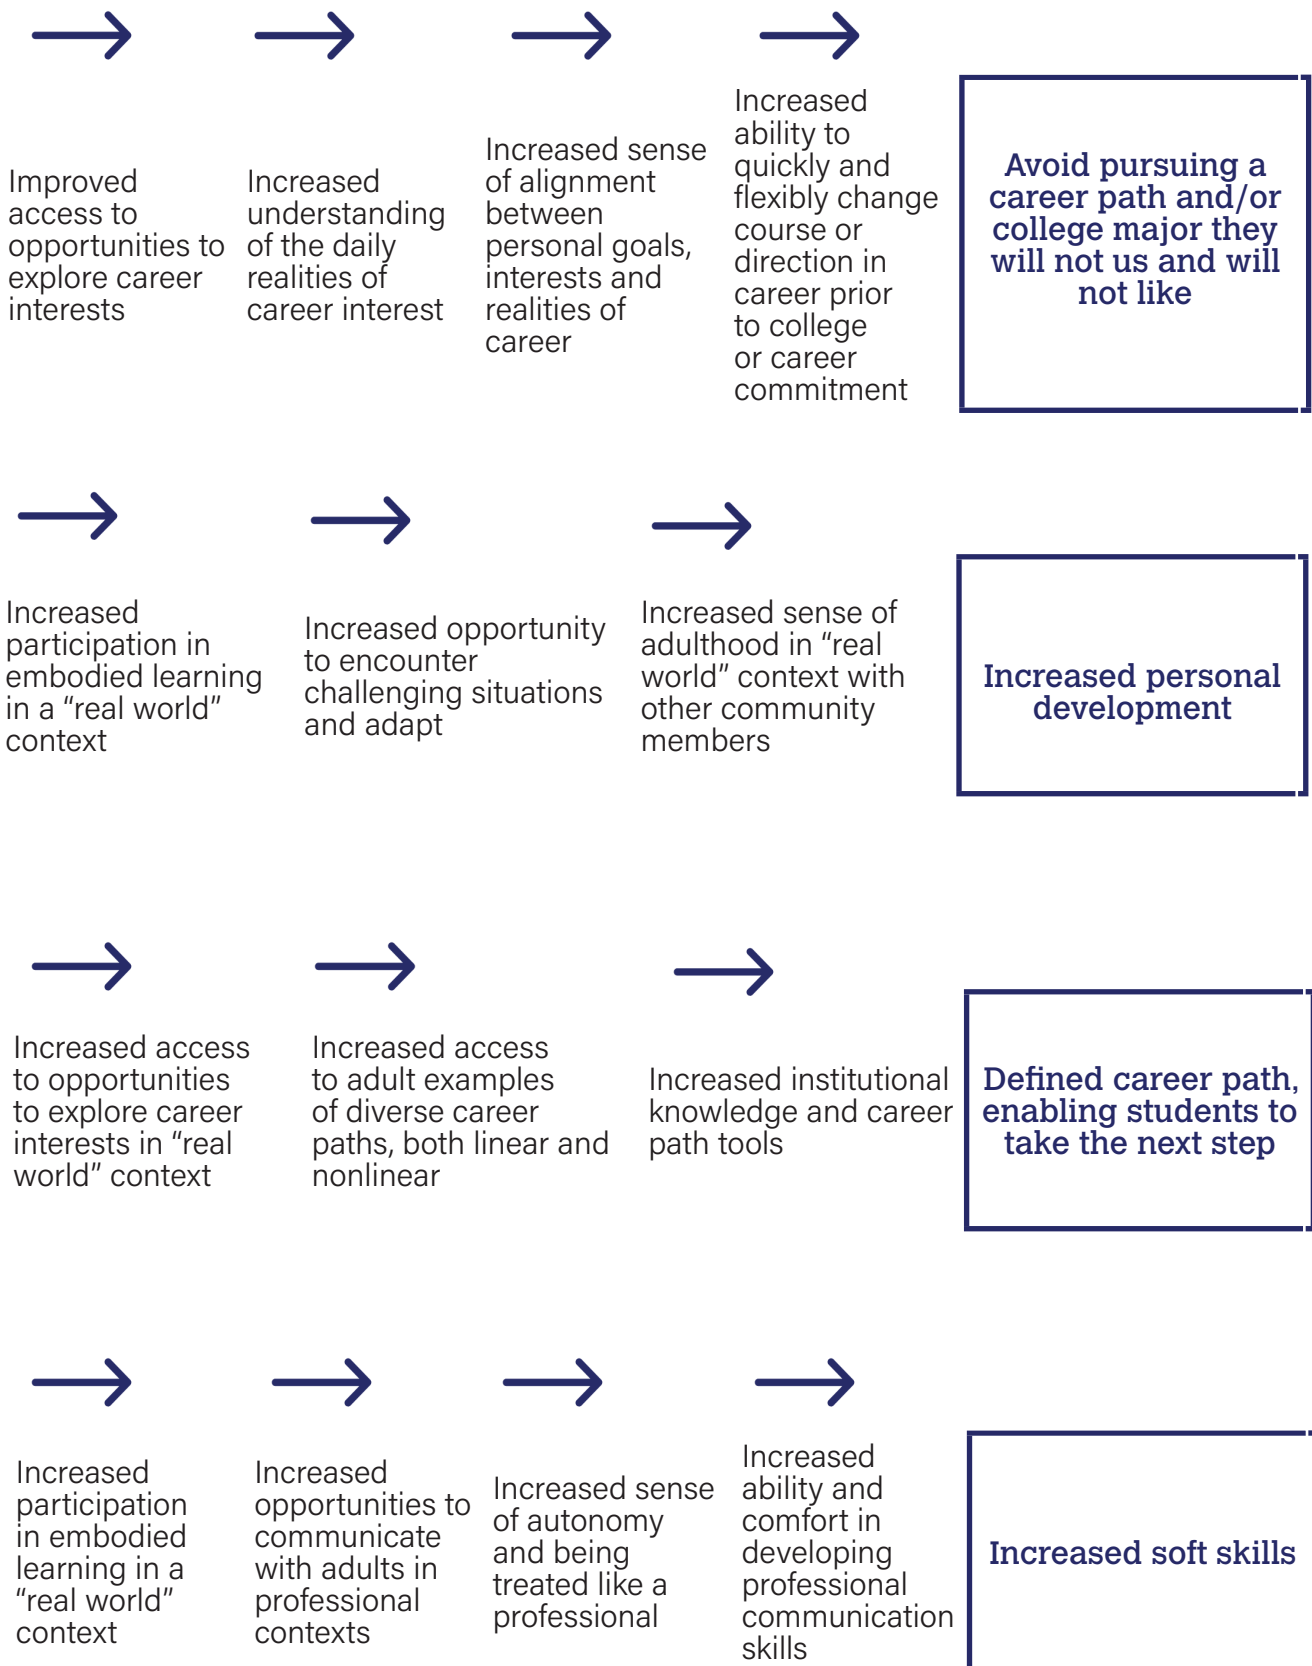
Improved access to opportunities to explore career interests

Increased understanding of the daily realities of career interest

Increased sense of alignment between personal goals, interests and realities of career

Increased ability to quickly and flexibly change course or direction in career prior to college or career commitment

Avoid pursuing a career path and/or college major they will not us and will not like

Increased participation in embodied learning in a “real world” context

Increased opportunity to encounter challenging situations and adapt

Increased sense of adulthood in “real world” context with other community members

Increased personal development

Increased access to opportunities to explore career interests in “real world” context

Increased access to adult examples of diverse career paths, both linear and nonlinear

Increased institutional knowledge and career path tools

Defined career path, enabling students to take the next step

Increased participation in embodied learning in a “real world” context

Increased opportunities to communicate with adults in professional contexts

Increased sense of autonomy and being treated like a professional

Increased ability and comfort in developing professional communication skills

Increased soft skills